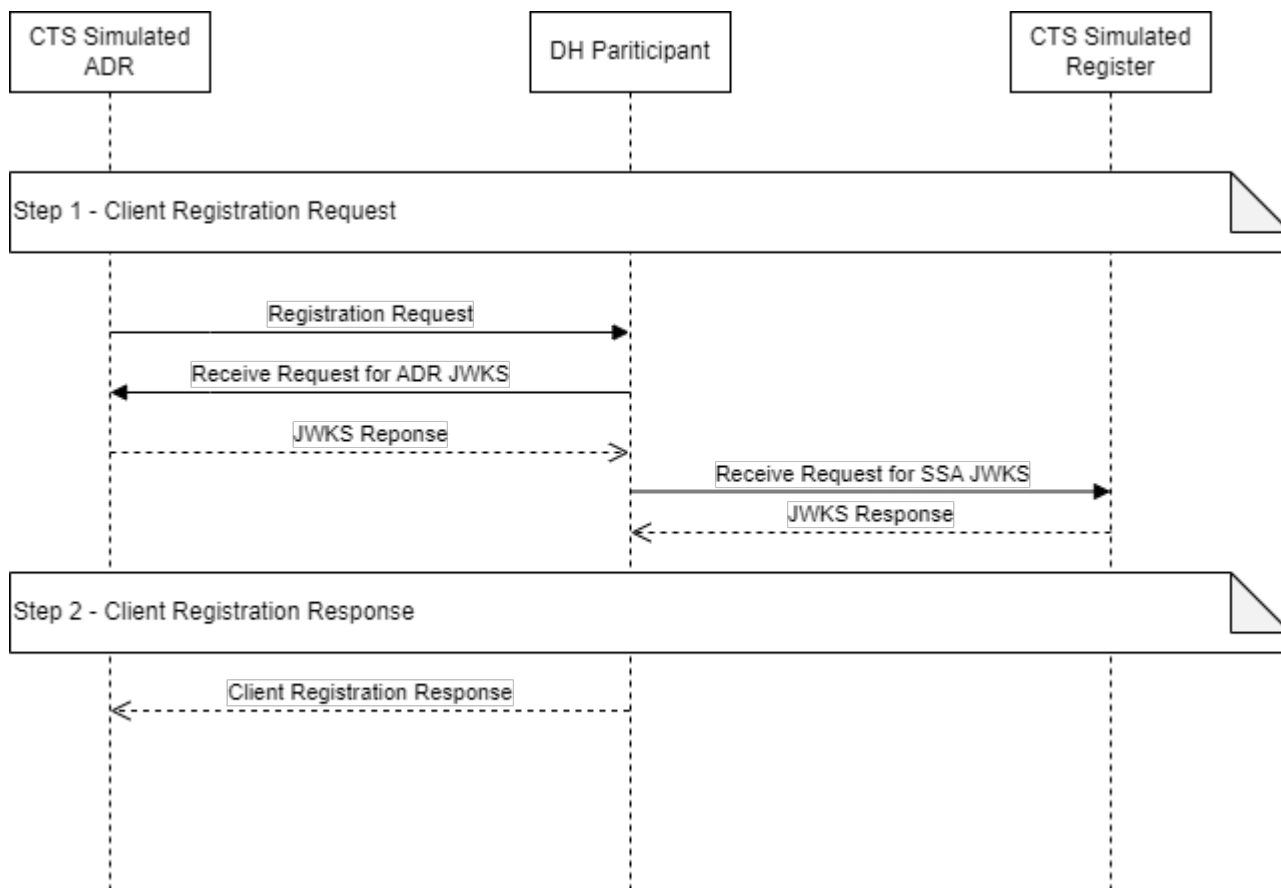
CTS Simulated ADR

DH Pariticipant

CTS Simulated Register

Step 1 - Client Registration Request

Registration Request

Receive Request for ADR JWKS

JWKS Reponse

Receive Request for SSA JWKS

JWKS Response

Step 2 - Client Registration Response

Client Registration Response